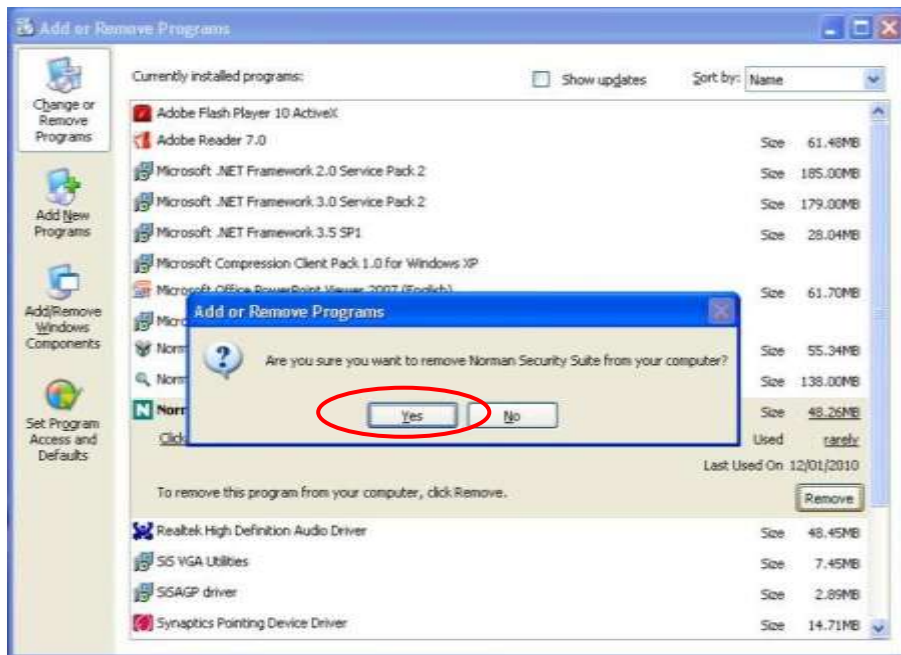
Add or Remove Programs

Change or Remove Programs

Add New Programs

Add/Remove Windows Components

Set Program Access and Defaults

Currently installed programs:

Show updates

Sort by: Name

Adobe Flash Player 10 ActiveX

Adobe Reader 7.0 Size 61.48MB

Microsoft .NET Framework 2.0 Service Pack 2 Size 185.00MB

Microsoft .NET Framework 3.0 Service Pack 2 Size 179.00MB

Microsoft .NET Framework 3.5 SP1 Size 28.04MB

Microsoft Compression Client Pack 1.0 for Windows XP

Microsoft Office PowerPoint Viewer 2007 (English) Size 61.70MB

Micro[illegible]

Norm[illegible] Size 55.34MB

Norm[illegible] Size 138.00MB

Norm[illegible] Size 48.26MB

Click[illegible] Used rarely

Last Used On 12/01/2010

To remove this program from your computer, click Remove.

Remove

Realtek High Definition Audio Driver Size 48.45MB

SiS VGA Utilities Size 7.45MB

SiSAGP driver Size 2.89MB

Synaptics Pointing Device Driver Size 14.71MB

Add or Remove Programs

Are you sure you want to remove Norman Security Suite from your computer?

Yes

No